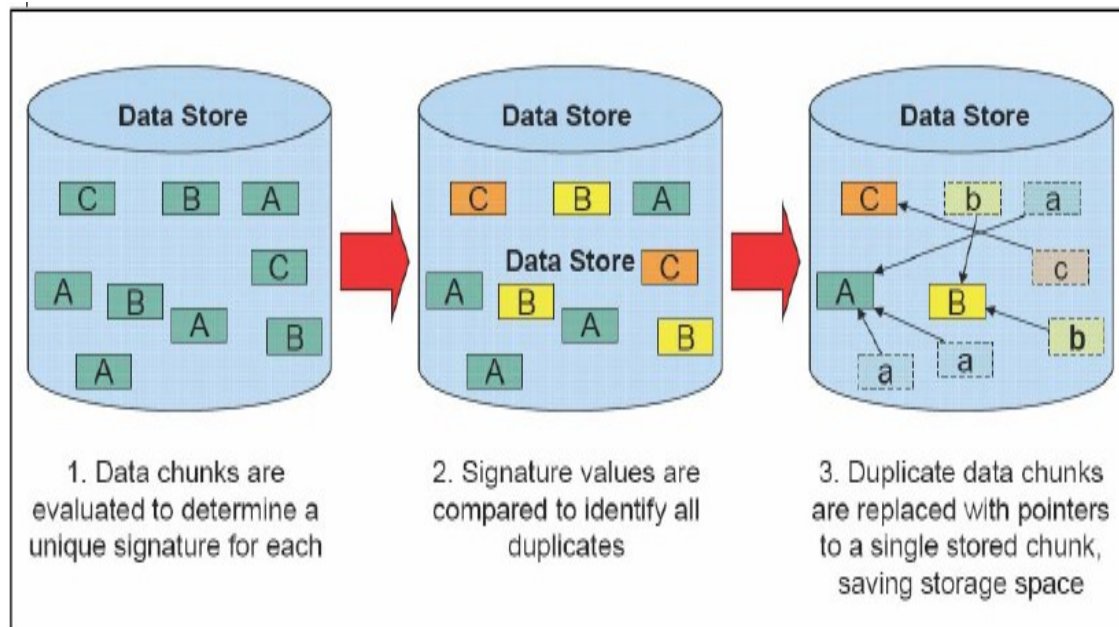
Data Store

C B A
C
A B A B
A

Data Store

C B A
Data Store C
A B A B
A

Data Store

C b a
c
A B
b
a a

1. Data chunks are evaluated to determine a unique signature for each

2. Signature values are compared to identify all duplicates

3. Duplicate data chunks are replaced with pointers to a single stored chunk, saving storage space